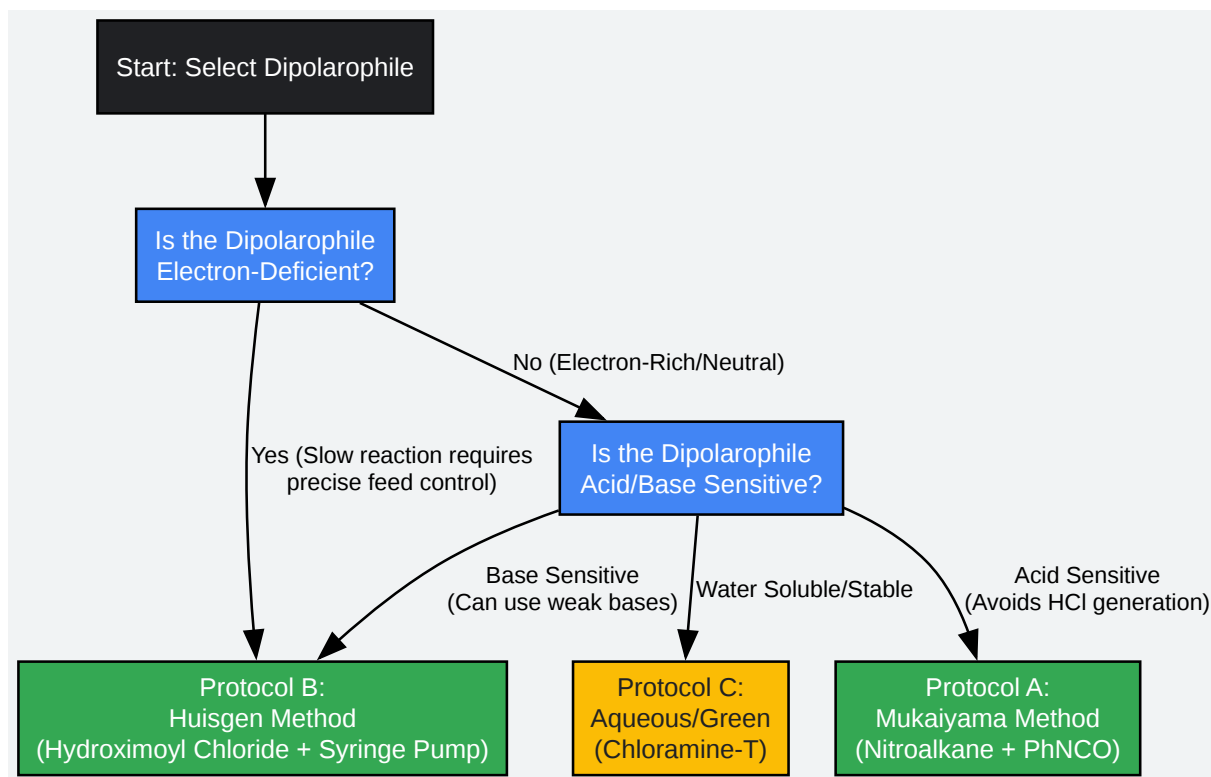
Start: Select Dipolarophile

Is the Dipolarophile Electron-Deficient?

No (Electron-Rich/Neutral)

Yes (Slow reaction requires precise feed control)

Is the Dipolarophile Acid/Base Sensitive?

Base Sensitive (Can use weak bases)

Water Soluble/Stable

Acid Sensitive (Avoids HCl generation)

Protocol B: Huisgen Method (Hydroximoyl Chloride + Syringe Pump)

Protocol C: Aqueous/Green (Chloramine-T)

Protocol A: Mukaiyama Method (Nitroalkane + PhNCO)